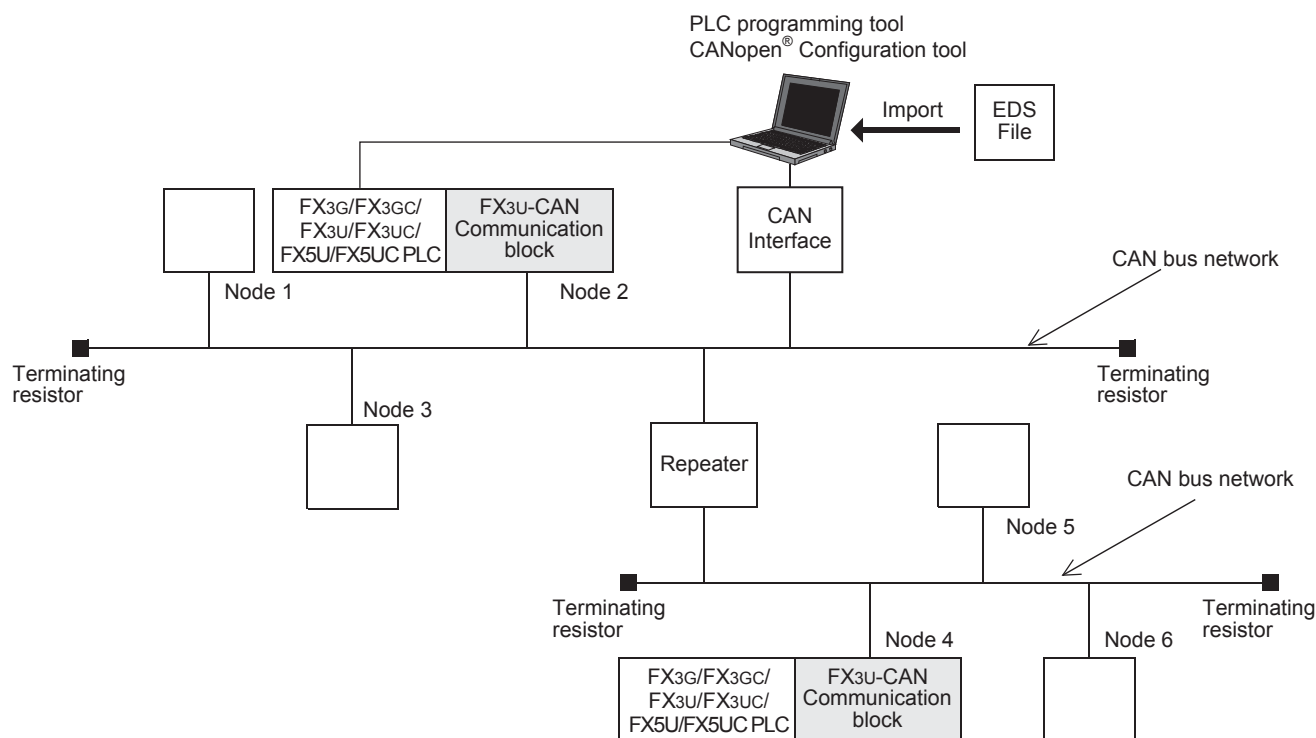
PLC programming tool
CANopen® Configuration tool

Import

EDS File

FX3G/FX3GC/ FX3U/FX3UC/ FX5U/FX5UC PLC

FX3U-CAN Communication block

CAN Interface

Node 1

Node 2

CAN bus network

Terminating resistor

Terminating resistor

Node 3

Repeater

CAN bus network

Node 5

Terminating resistor

Terminating resistor

Node 4

Node 6

FX3G/FX3GC/ FX3U/FX3UC/ FX5U/FX5UC PLC

FX3U-CAN Communication block